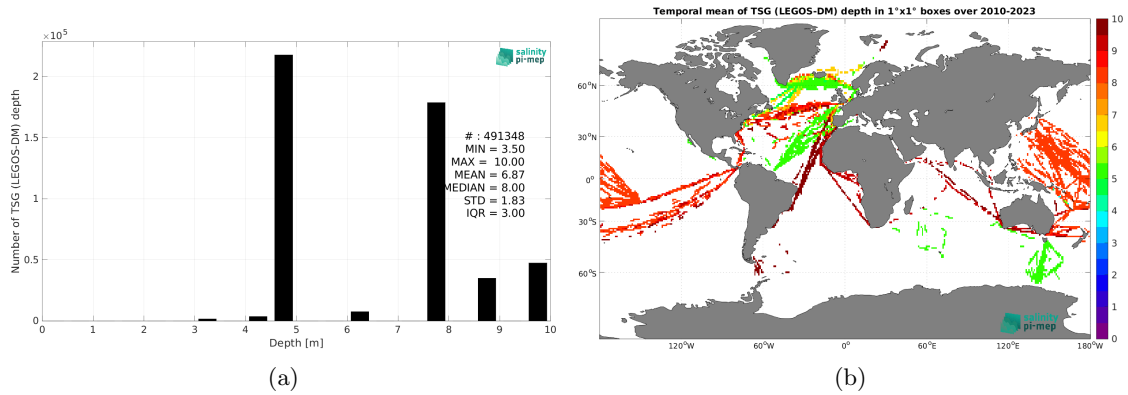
$\times 10^5$

salinity pi-mep

Number of TSG (LEGOS-DM) depth

2
1.5
1
0.5
0

# : 491348
MIN = 3.50
MAX = 10.00
MEAN = 6.87
MEDIAN = 8.00
STD = 1.83
IQR = 3.00

0 1 2 3 4 5 6 7 8 9 10
Depth [m]

(a)

Temporal mean of TSG (LEGOS-DM) depth in 1°x1° boxes over 2010-2023

60°N
30°N
0°
30°S
60°S

120°W 60°W 0° 60°E 120°E 180°W

10
9
8
7
6
5
4
3
2
1
0

salinity pi-mep

(b)